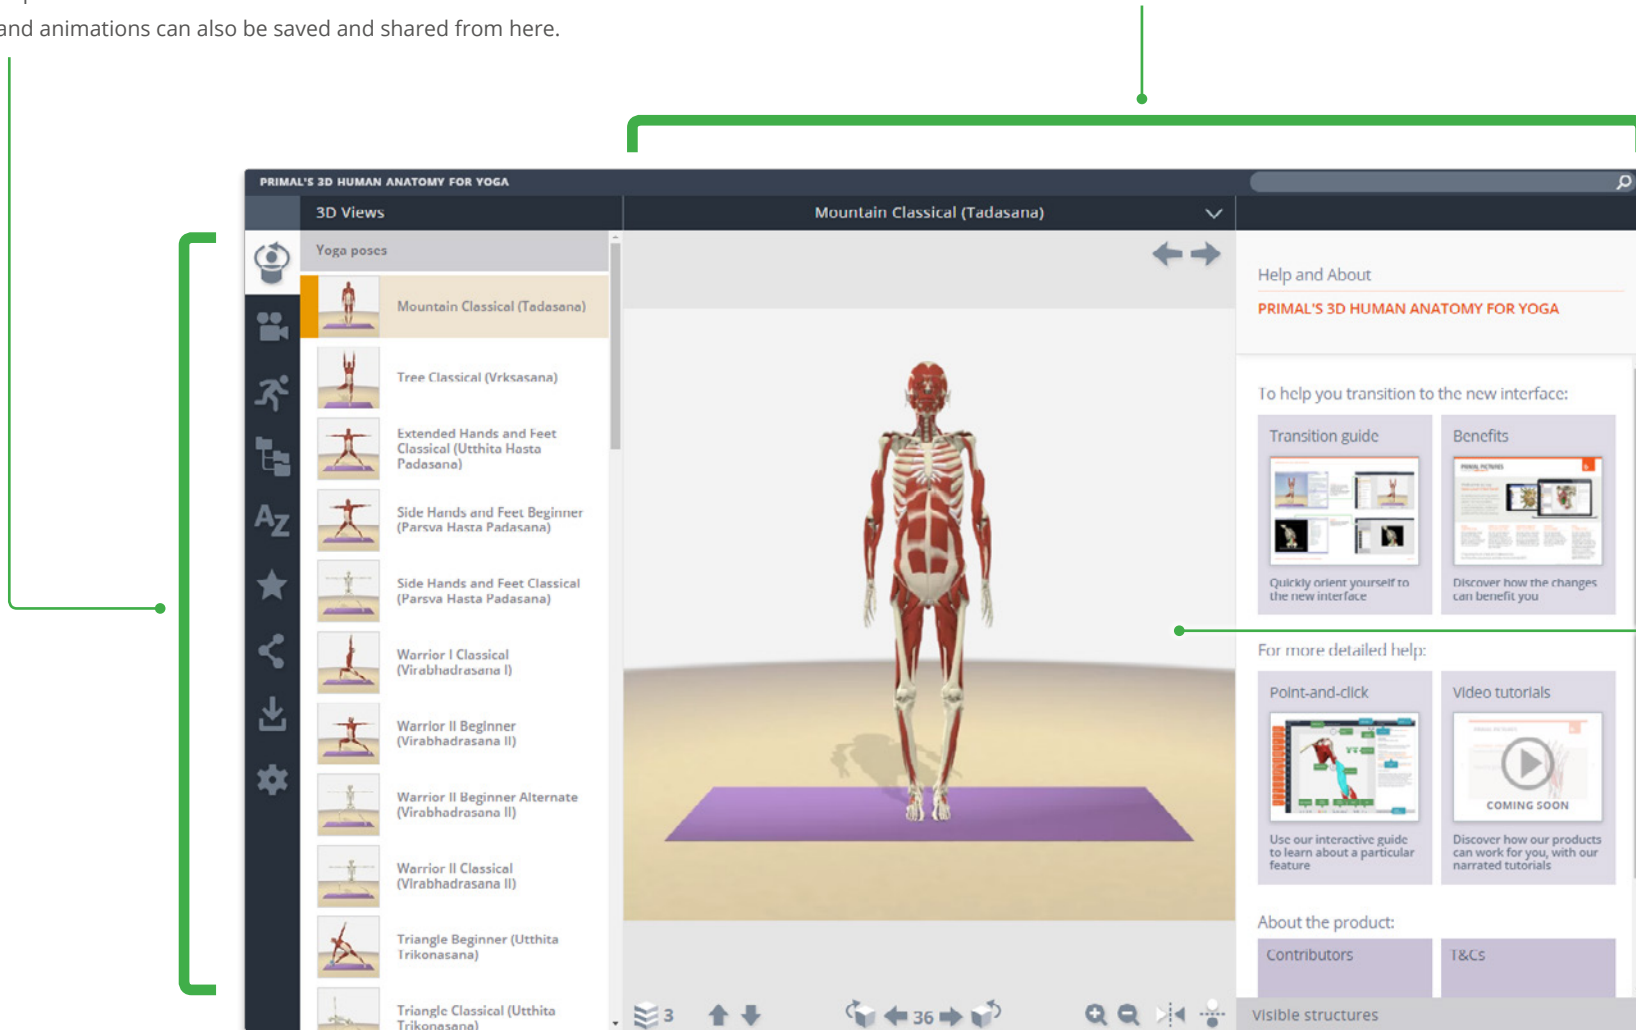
and animations can also be saved and shared from here.

PRIMAL'S 3D HUMAN ANATOMY FOR YOGA

3D Views

Mountain Classical (Tadasana)

Yoga poses

Mountain Classical (Tadasana)

Tree Classical (Vrksasana)

Extended Hands and Feet Classical (Utthita Hasta Padasana)

Side Hands and Feet Beginner (Parsva Hasta Padasana)

Side Hands and Feet Classical (Parsva Hasta Padasana)

Warrior I Classical (Virabhadrasana I)

Warrior II Beginner (Virabhadrasana II)

Warrior II Beginner Alternate (Virabhadrasana II)

Warrior II Classical (Virabhadrasana II)

Triangle Beginner (Utthita Trikonasana)

Triangle Classical (Utthita Trikonasana)

Help and About

PRIMAL'S 3D HUMAN ANATOMY FOR YOGA

To help you transition to the new interface:

Transition guide

Quickly orient yourself to the new interface

Benefits

Discover how the changes can benefit you

For more detailed help:

Point-and-click

Use our interactive guide to learn about a particular feature

Video tutorials

COMING SOON

Discover how our products can work for you, with our narrated tutorials

About the product:

Contributors

T&Cs

3

36

Visible structures